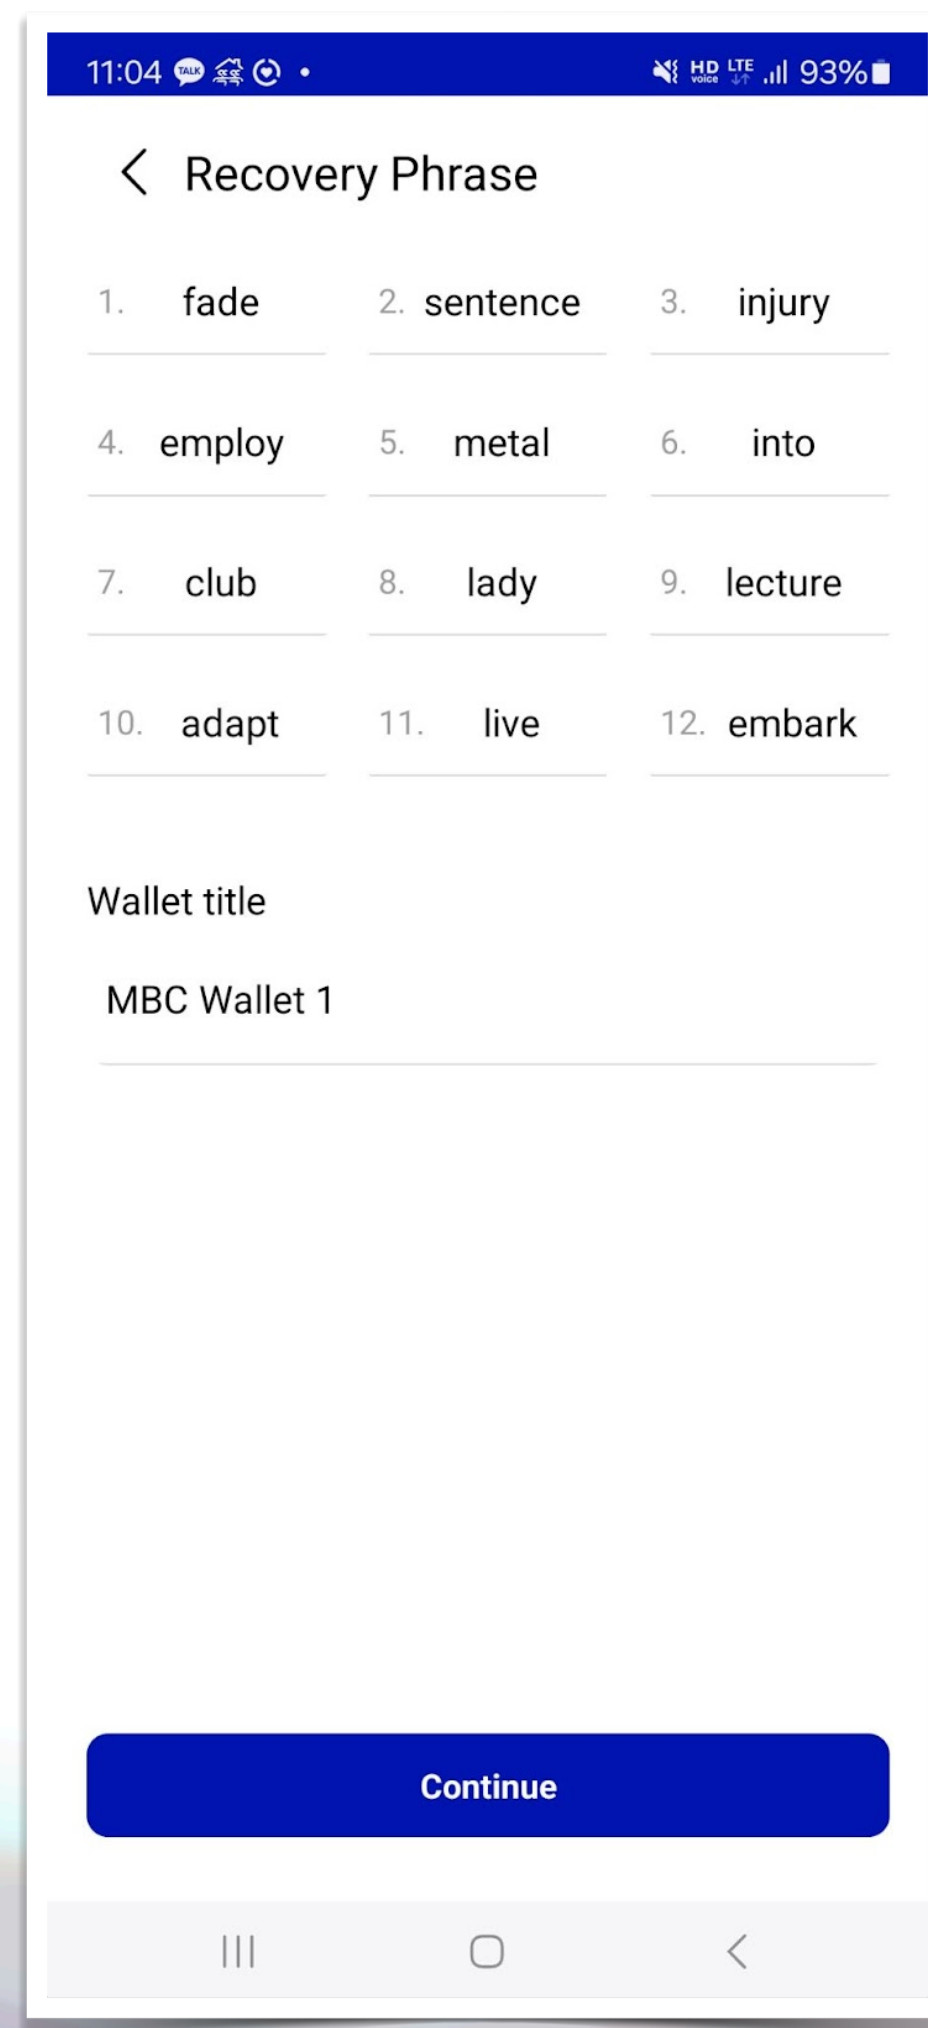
11:04 TALK • HD Voice LTE 93%

Recovery Phrase

| | | |
|---|---|---|
| 1. fade | 2. sentence | 3. injury |
| 4. employ | 5. metal | 6. into |
| 7. club | 8. lady | 9. lecture |
| 10. adapt | 11. live | 12. embark |

Wallet title

MBC Wallet 1

Continue